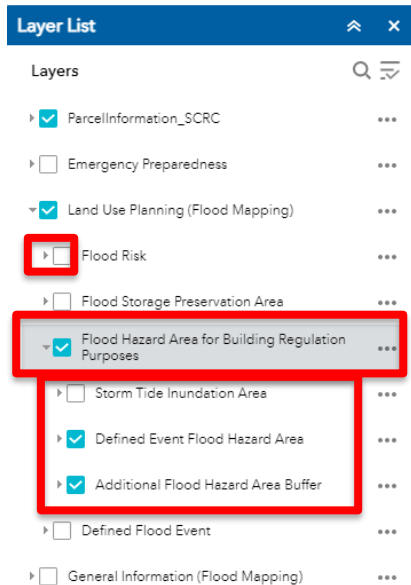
Layer List

Layers

ParcelInformation_SCRC

Emergency Preparedness

Land Use Planning (Flood Mapping)

Flood Risk

Flood Storage Preservation Area

Flood Hazard Area for Building Regulation Purposes

Storm Tide Inundation Area

Defined Event Flood Hazard Area

Additional Flood Hazard Area Buffer

Defined Flood Event

General Information (Flood Mapping)